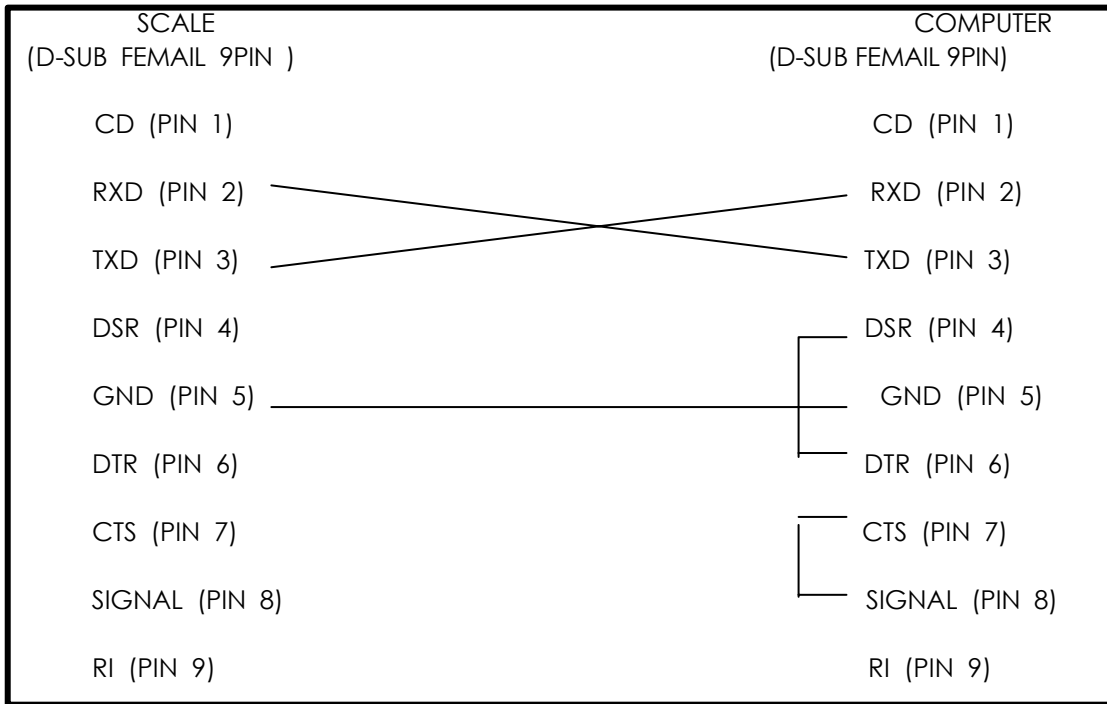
SCALE
(D-SUB FEMAIL 9PIN )

COMPUTER
(D-SUB FEMAIL 9PIN)

CD (PIN 1)
RXD (PIN 2)
TXD (PIN 3)
DSR (PIN 4)
GND (PIN 5)
DTR (PIN 6)
CTS (PIN 7)
SIGNAL (PIN 8)
RI (PIN 9)

CD (PIN 1)
RXD (PIN 2)
TXD (PIN 3)
DSR (PIN 4)
GND (PIN 5)
DTR (PIN 6)
CTS (PIN 7)
SIGNAL (PIN 8)
RI (PIN 9)